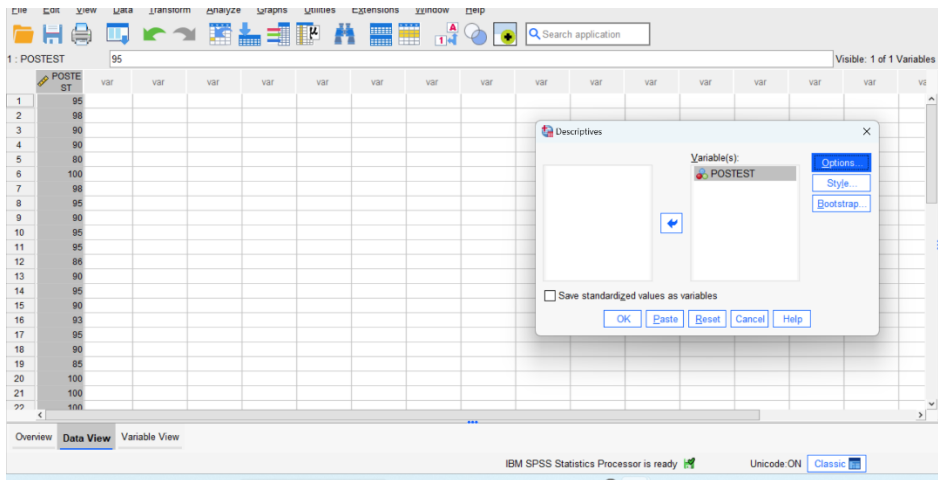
File Edit View Data Transform Analyze Graphs Utilities Extensions Window Help

Search application

1 : POSTEST 95

Visible: 1 of 1 Variables

| | POSTEST | var | var | var | var | var | var | var | var | var | var | var | var | var | var | var | va |
|---|---|---|---|---|---|---|---|---|---|---|---|---|---|---|---|---|---|
| 1 | 95 | | | | | | | | | | | | | | | | |
| 2 | 98 | | | | | | | | | | | | | | | | |
| 3 | 90 | | | | | | | | | | | | | | | | |
| 4 | 90 | | | | | | | | | | | | | | | | |
| 5 | 80 | | | | | | | | | | | | | | | | |
| 6 | 100 | | | | | | | | | | | | | | | | |
| 7 | 98 | | | | | | | | | | | | | | | | |
| 8 | 95 | | | | | | | | | | | | | | | | |
| 9 | 90 | | | | | | | | | | | | | | | | |
| 10 | 90 | | | | | | | | | | | | | | | | |
| 11 | 95 | | | | | | | | | | | | | | | | |
| 12 | 86 | | | | | | | | | | | | | | | | |
| 13 | 90 | | | | | | | | | | | | | | | | |
| 14 | 95 | | | | | | | | | | | | | | | | |
| 15 | 90 | | | | | | | | | | | | | | | | |
| 16 | 93 | | | | | | | | | | | | | | | | |
| 17 | 95 | | | | | | | | | | | | | | | | |
| 18 | 90 | | | | | | | | | | | | | | | | |
| 19 | 85 | | | | | | | | | | | | | | | | |
| 20 | 100 | | | | | | | | | | | | | | | | |
| 21 | 100 | | | | | | | | | | | | | | | | |
| 22 | 100 | | | | | | | | | | | | | | | | |

Descriptives

Variable(s):
POSTEST

Options...
Style...
Bootstrap...

Save standardized values as variables

OK Paste Reset Cancel Help

Overview Data View Variable View

IBM SPSS Statistics Processor is ready

Unicode:ON Classic